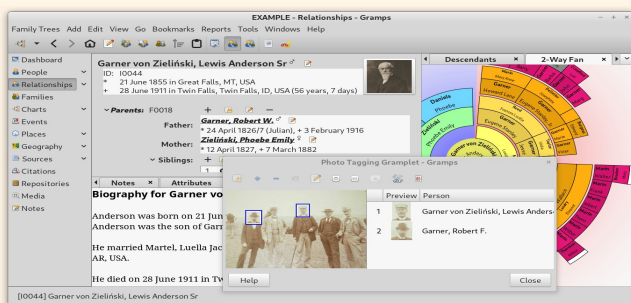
EXAMPLE - Relationships - Gramps

Family Trees Add Edit View Go Bookmarks Reports Tools Windows Help

Dashboard
People
Relationships
Families
Charts
Events
Places
Geography
Sources
Citations
Repositories
Media
Notes

Garner von Zieliński, Lewis Anderson Sr
ID: I0044
* 21 June 1855 in Great Falls, MT, USA
+ 28 June 1911 in Twin Falls, Twin Falls, ID, USA (56 years, 7 days)

Parents: F0018
Father: Garner, Robert W.
* 24 April 1826/7 (Julian), + 3 February 1916
Mother: Zieliński, Phoebe Emily
* 12 April 1827, + 7 March 1882
Siblings:

Notes × Attributes

Biography for Garner vo

Anderson was born on 21 Jun
Anderson was the son of Garr

He married Martel, Luella Jac
AR, USA.

He died on 28 June 1911 in Tw

Descendants × 2-Way Fan ×

Daniels
Phoebe
Zieliński
Phoebe Emily
Garner
Howard Lane
Garner
Eugene Stanley
Garner
Jesse V.

Photo Tagging Gramplet - Gramps

| | Preview | Person |
|---|---|---|
| 1 | | Garner von Zieliński, Lewis Anders |
| 2 | | Garner, Robert F. |

Help
Close

[I0044] Garner von Zieliński, Lewis Anderson Sr